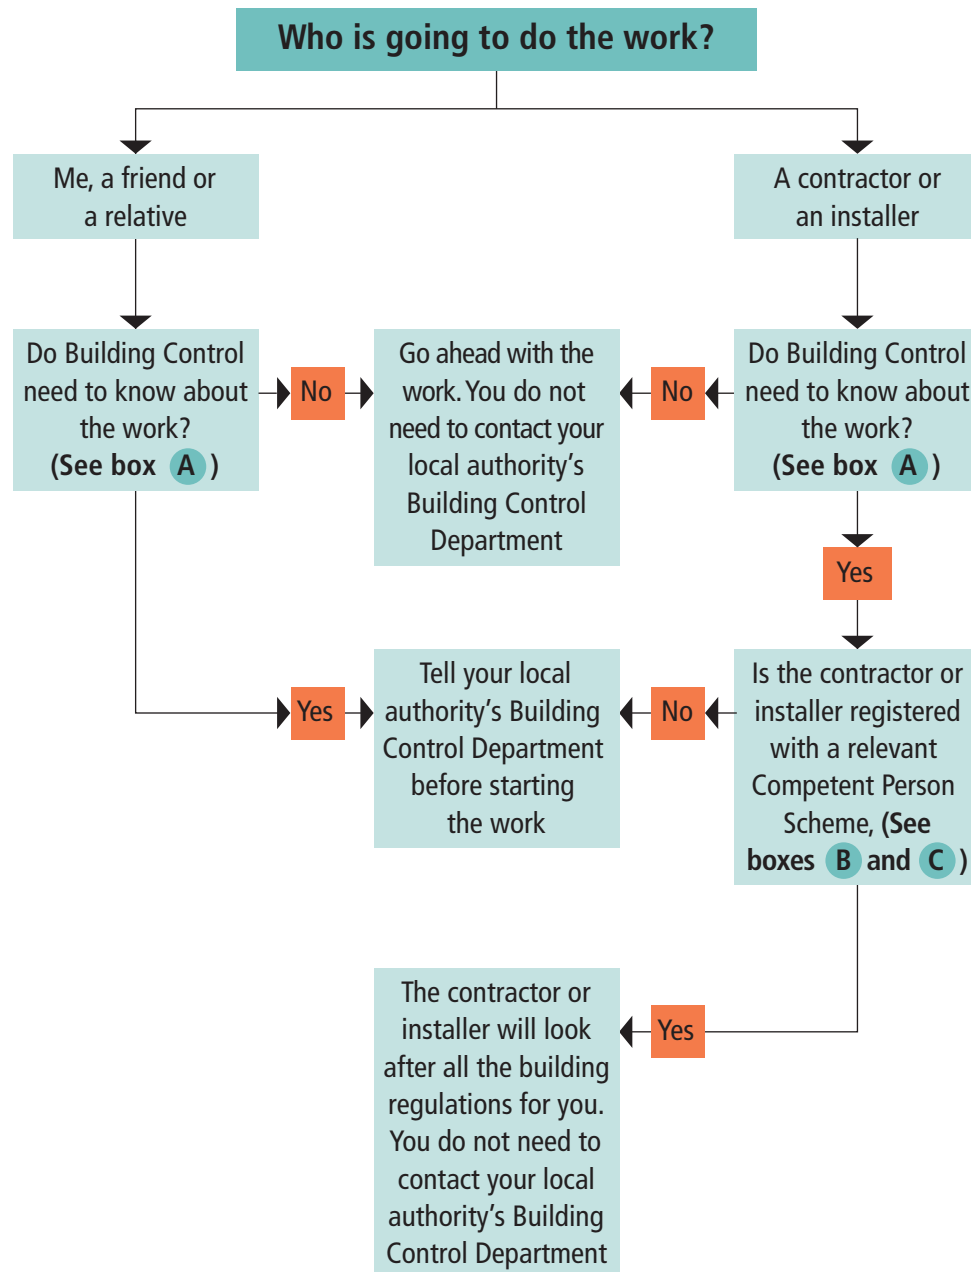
Who is going to do the work?

Me, a friend or a relative

A contractor or an installer

Do Building Control need to know about the work? (See box A)

No

Go ahead with the work. You do not need to contact your local authority's Building Control Department

No

Do Building Control need to know about the work? (See box A)

Yes

Yes

Tell your local authority's Building Control Department before starting the work

No

Is the contractor or installer registered with a relevant Competent Person Scheme, (See boxes B and C)

The contractor or installer will look after all the building regulations for you. You do not need to contact your local authority's Building Control Department

Yes